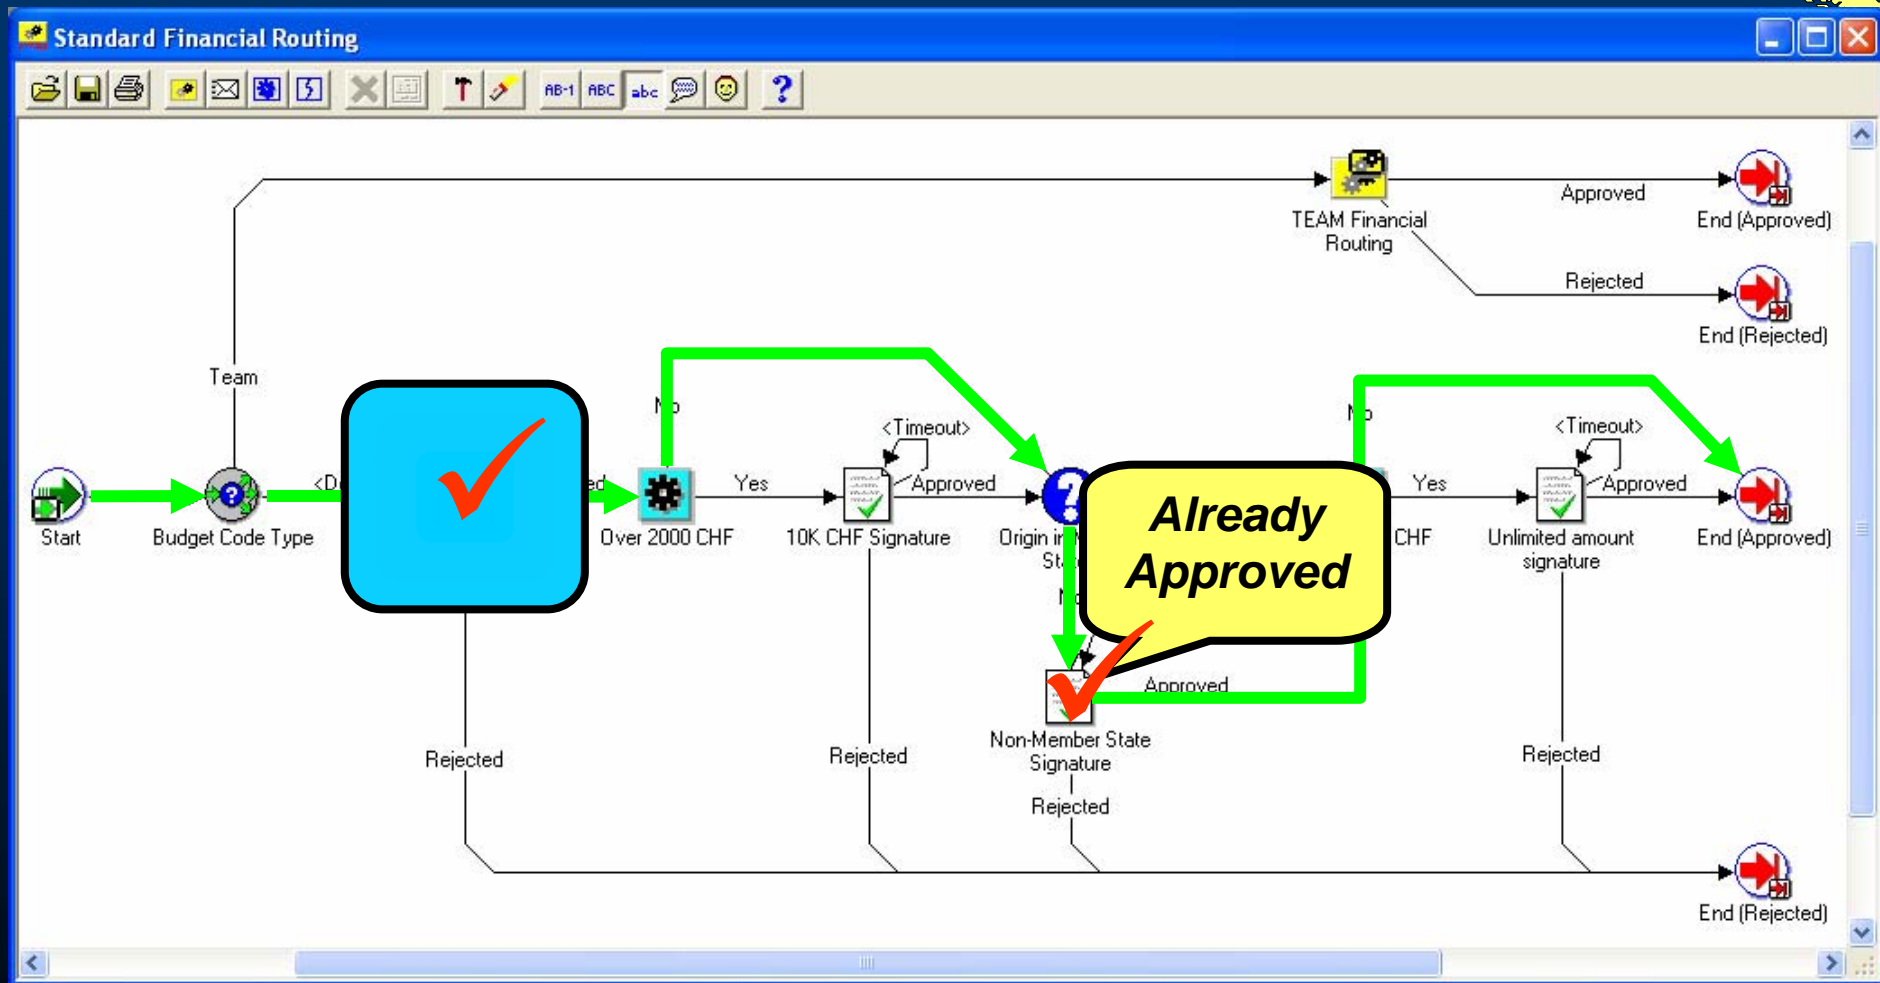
Standard Financial Routing

AB-1 ABC abc

TEAM Financial Routing

Approved

End (Approved)

Rejected

End (Rejected)

Team

No

<Timeout>

No

<Timeout>

Start

Budget Code Type

<D

ed

Over 2000 CHF

Yes

10K CHF Signature

Approved

Origin in

St

Already Approved

CHF

Yes

Unlimited amount signature

Approved

End (Approved)

N

Approved

Non-Member State Signature

Rejected

Rejected

Rejected

Rejected

End (Rejected)